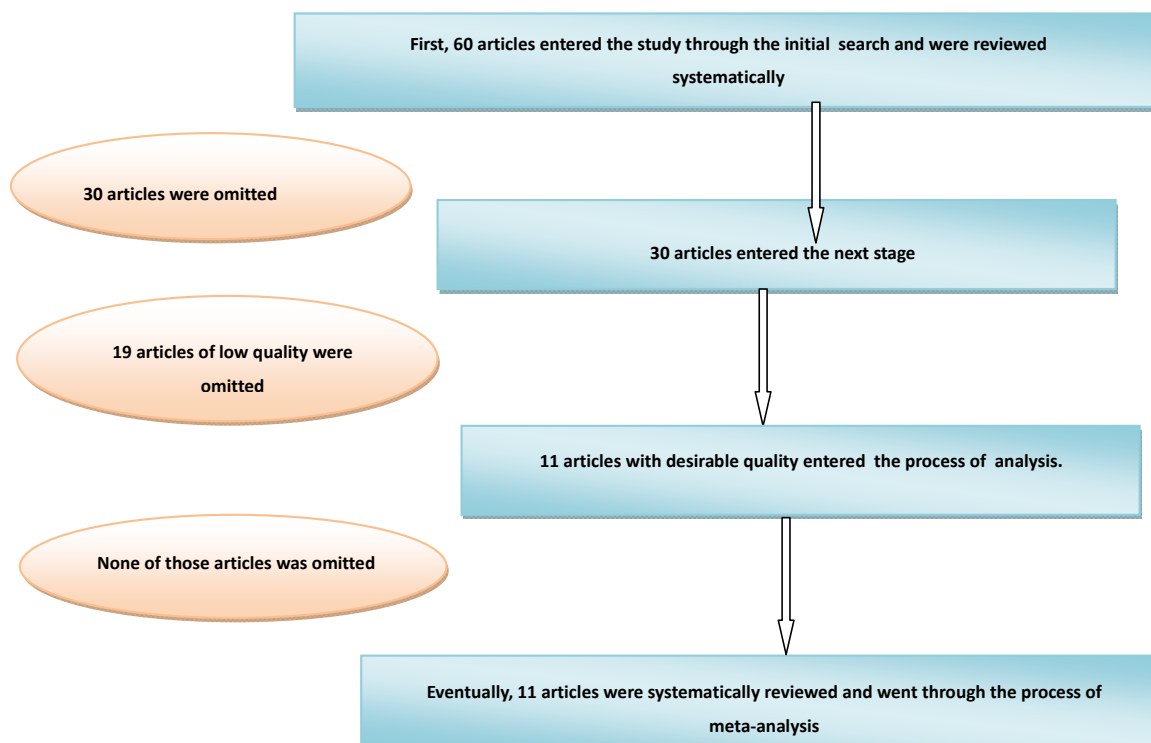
First, 60 articles entered the study through the initial search and were reviewed systematically

30 articles were omitted

30 articles entered the next stage

19 articles of low quality were omitted

11 articles with desirable quality entered the process of analysis.

None of those articles was omitted

Eventually, 11 articles were systematically reviewed and went through the process of meta-analysis